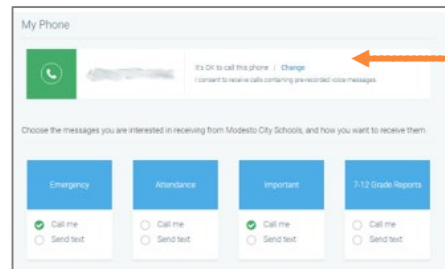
My Phone

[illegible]

It's OK to call this phone | Change

I consent to receive calls containing pre-recorded voice messages.

Choose the messages you are interested in receiving from Modesto City Schools, and how you want to receive them.

| Emergency | Attendance | Important | 7-12 Grade Reports |
|---|---|---|---|
| Call me | Call me | Call me | Call me |
| Send text | Send text | Send text | Send text |